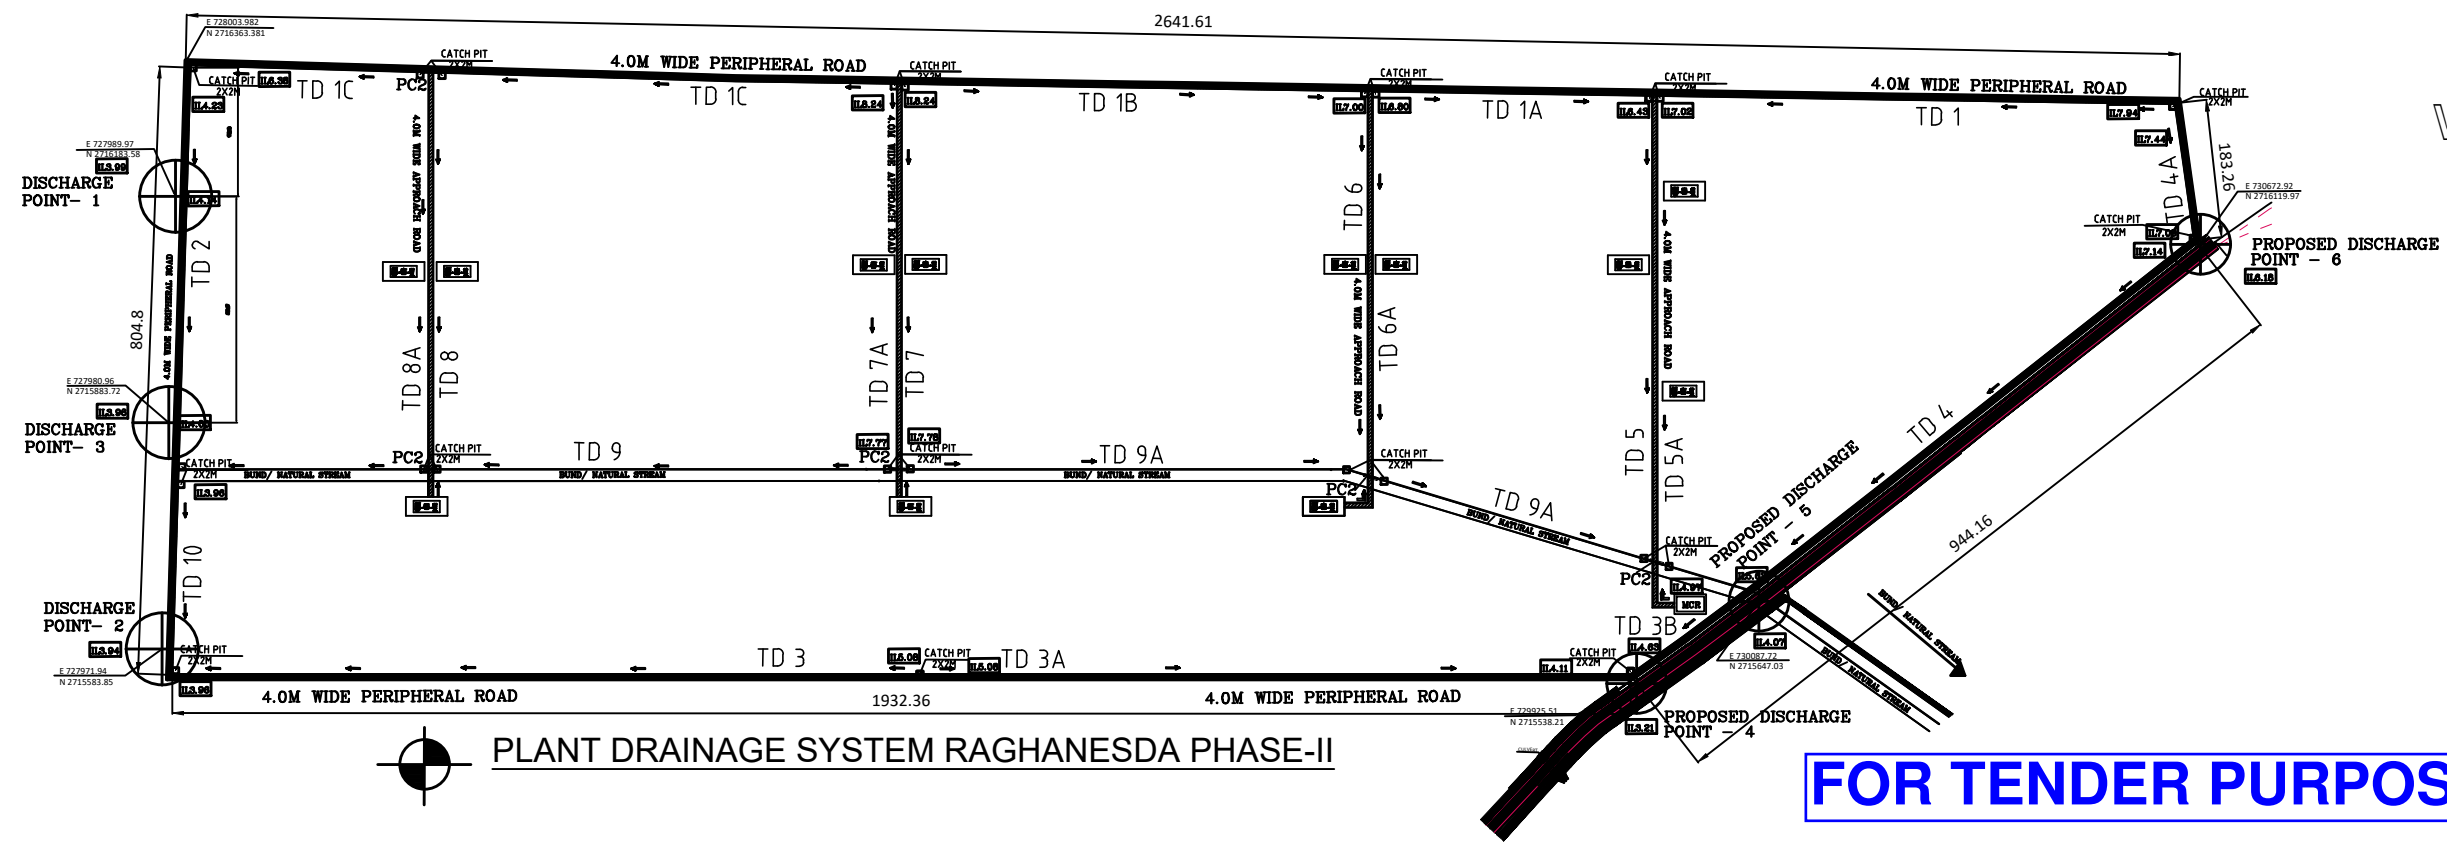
E 728003.982
N 2716363.381

2641.61

CATCH PIT 2X2M

4.0M WIDE PERIPHERAL ROAD

CATCH PIT 2X2M

CATCH PIT 2X2M

CATCH PIT 2X2M

4.0M WIDE PERIPHERAL ROAD

CATCH PIT 2X2M

CATCH PIT 2X2M

TD 1C

PC2

TD 1C

TD 1B

TD 1A

TD 1

E 727989.97
N 2716188.58

DISCHARGE POINT- 1

4.0M WIDE APPROACH ROAD

4.0M WIDE APPROACH ROAD

TD 6

TD 4A

183.26

E 730672.92
N 2716119.97

CATCH PIT 2X2M

PROPOSED DISCHARGE POINT - 6

TD 2

4.0M WIDE APPROACH ROAD

4.0M WIDE APPROACH ROAD

804.8

4.0M WIDE PERIPHERAL ROAD

TD 8A

TD 8

TD 7A

TD 7

TD 6A

E 727980.96
N 2715883.72

DISCHARGE POINT- 3

CATCH PIT 2X2M

PC2

CATCH PIT 2X2M

TD 9

PC2

CATCH PIT 2X2M

TD 9A

CATCH PIT 2X2M

TD 5

TD 5A

TD 4

BUND/ NATURAL STREAM

BUND/ NATURAL STREAM

BUND/ NATURAL STREAM

PC2

TD 9A

BUND/ NATURAL STREAM

CATCH PIT 2X2M

PROPOSED DISCHARGE POINT - 5

944.16

PC2

MCR

TD 10

DISCHARGE POINT- 2

CATCH PIT 2X2M

E 727971.94
N 2715583.85

TD 3

CATCH PIT 2X2M

TD 3A

CATCH PIT 2X2M

TD 3B

E 730087.72
N 2715647.03

BUND/ NATURAL STREAM

BUND/ NATURAL STREAM

4.0M WIDE PERIPHERAL ROAD

1932.36

4.0M WIDE PERIPHERAL ROAD

E 729925.51
N 2715538.21

PROPOSED DISCHARGE POINT - 4

PLANT DRAINAGE SYSTEM RAGHANESDA PHASE-II

FOR TENDER PURPOS